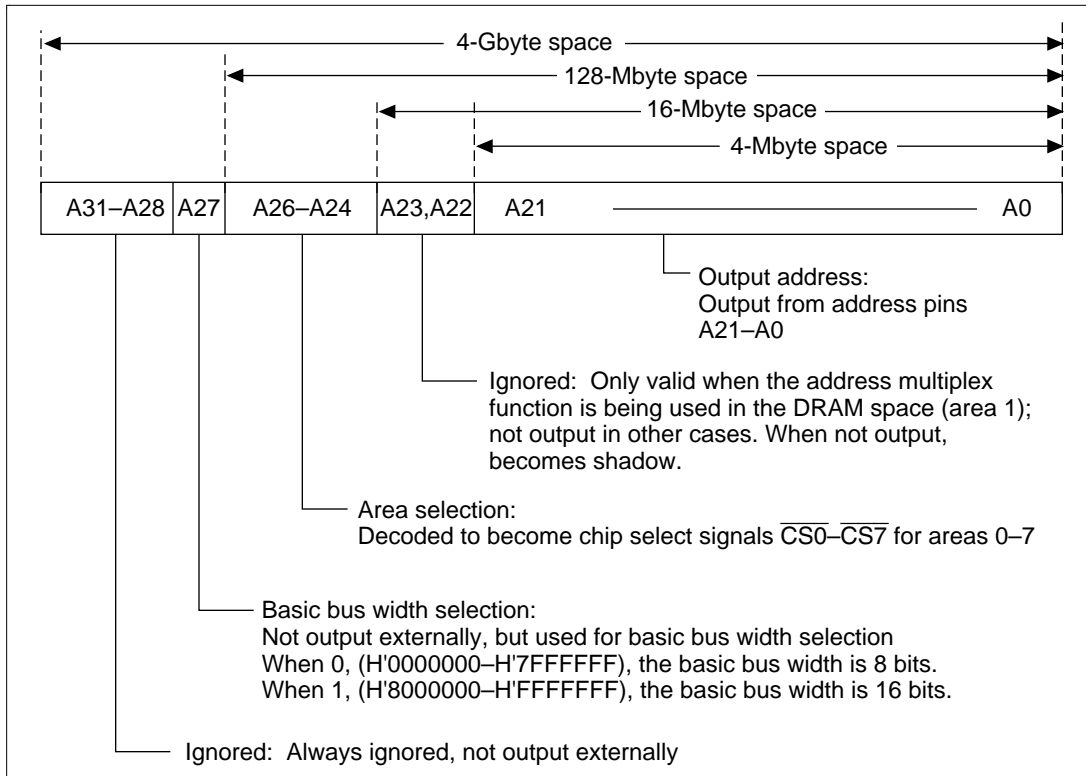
4-Gbyte space

128-Mbyte space

16-Mbyte space

4-Mbyte space

| A31–A28 | A27 | A26–A24 | A23,A22 | A21 — A0 |
|---|---|---|---|---|

Output address:
Output from address pins A21–A0

Ignored: Only valid when the address multiplex function is being used in the DRAM space (area 1); not output in other cases. When not output, becomes shadow.

Area selection:
Decoded to become chip select signals $\overline{CS0}$–$\overline{CS7}$ for areas 0–7

Basic bus width selection:
Not output externally, but used for basic bus width selection
When 0, (H'0000000–H'7FFFFFF), the basic bus width is 8 bits.
When 1, (H'8000000–H'FFFFFFF), the basic bus width is 16 bits.

Ignored: Always ignored, not output externally